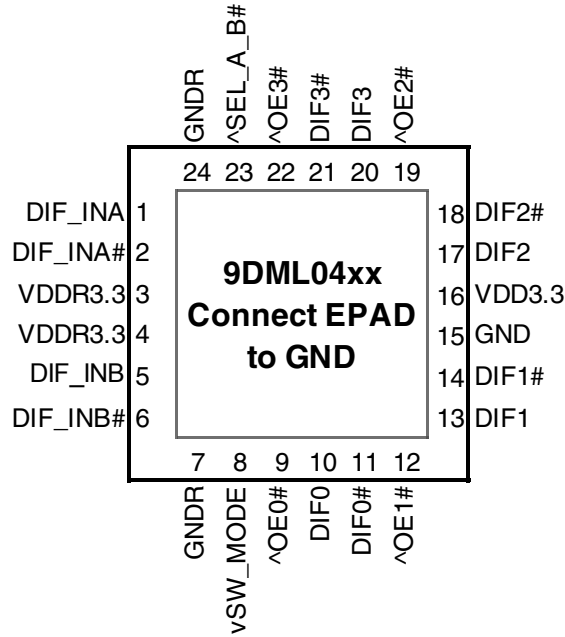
GNDR
^SEL_A_B#
^OE3#
DIF3#
DIF3
^OE2#

24 23 22 21 20 19

DIF_INA 1
DIF_INA# 2
VDDR3.3 3
VDDR3.3 4
DIF_INB 5
DIF_INB# 6

9DML04xx
Connect EPAD
to GND

18 DIF2#
17 DIF2
16 VDD3.3
15 GND
14 DIF1#
13 DIF1

7 8 9 10 11 12

GNDR
vSW_MODE
^OE0#
DIF0
DIF0#
^OE1#